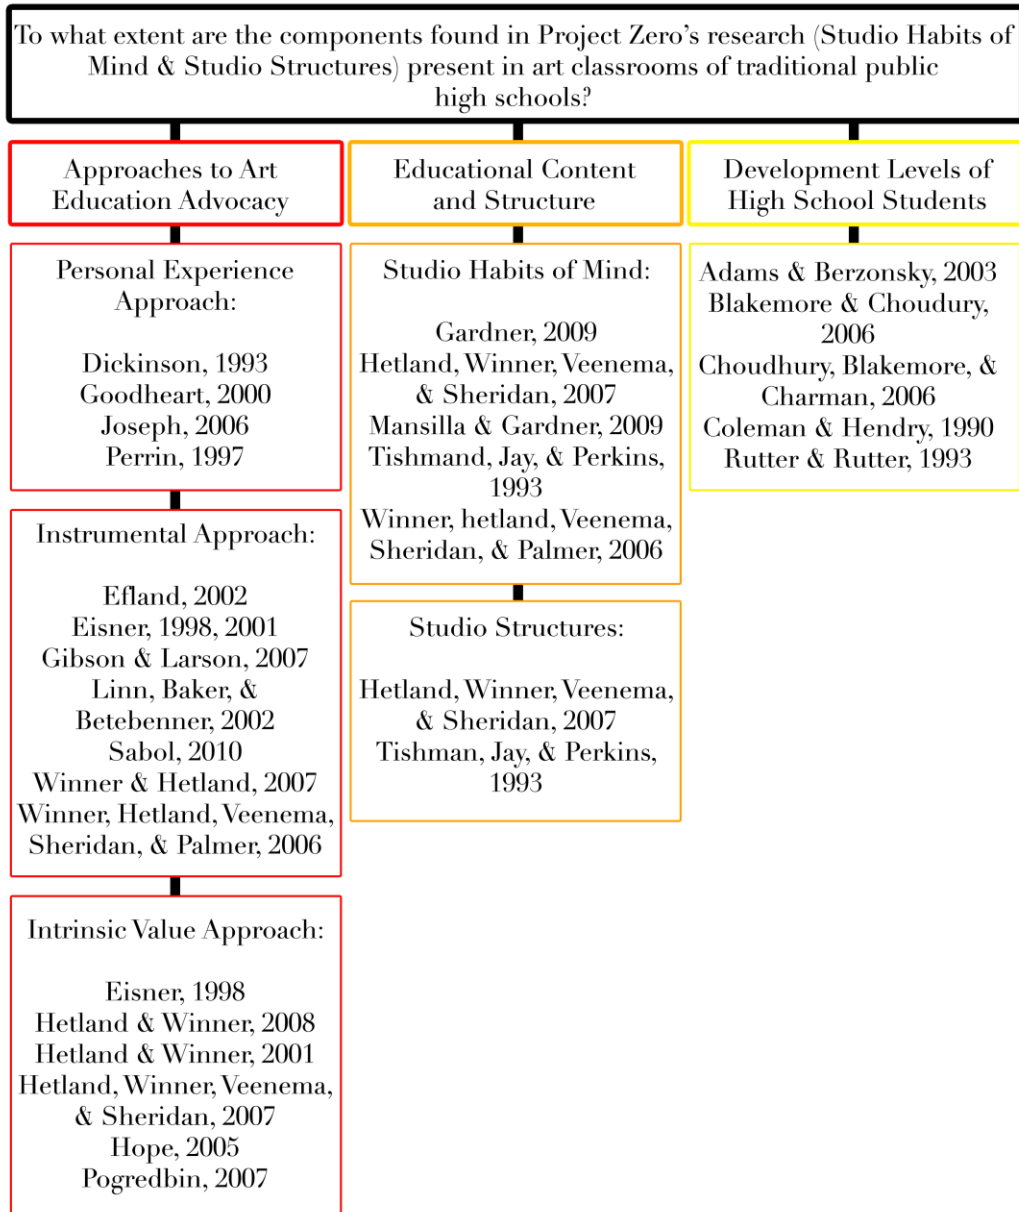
To what extent are the components found in Project Zero's research (Studio Habits of Mind & Studio Structures) present in art classrooms of traditional public high schools?

Approaches to Art Education Advocacy

Personal Experience Approach:

Dickinson, 1993
Goodheart, 2000
Joseph, 2006
Perrin, 1997

Instrumental Approach:

Efland, 2002
Eisner, 1998, 2001
Gibson & Larson, 2007
Linn, Baker, & Betebenner, 2002
Sabol, 2010
Winner & Hetland, 2007
Winner, Hetland, Veenema, Sheridan, & Palmer, 2006

Intrinsic Value Approach:

Eisner, 1998
Hetland & Winner, 2008
Hetland & Winner, 2001
Hetland, Winner, Veenema, & Sheridan, 2007
Hope, 2005
Pogredbin, 2007

Educational Content and Structure

Studio Habits of Mind:

Gardner, 2009
Hetland, Winner, Veenema, & Sheridan, 2007
Mansilla & Gardner, 2009
Tishmand, Jay, & Perkins, 1993
Winner, hetland, Veenema, Sheridan, & Palmer, 2006

Studio Structures:

Hetland, Winner, Veenema, & Sheridan, 2007
Tishman, Jay, & Perkins, 1993

Development Levels of High School Students

Adams & Berzonsky, 2003
Blakemore & Choudury, 2006
Choudhury, Blakemore, & Charman, 2006
Coleman & Hendry, 1990
Rutter & Rutter, 1993